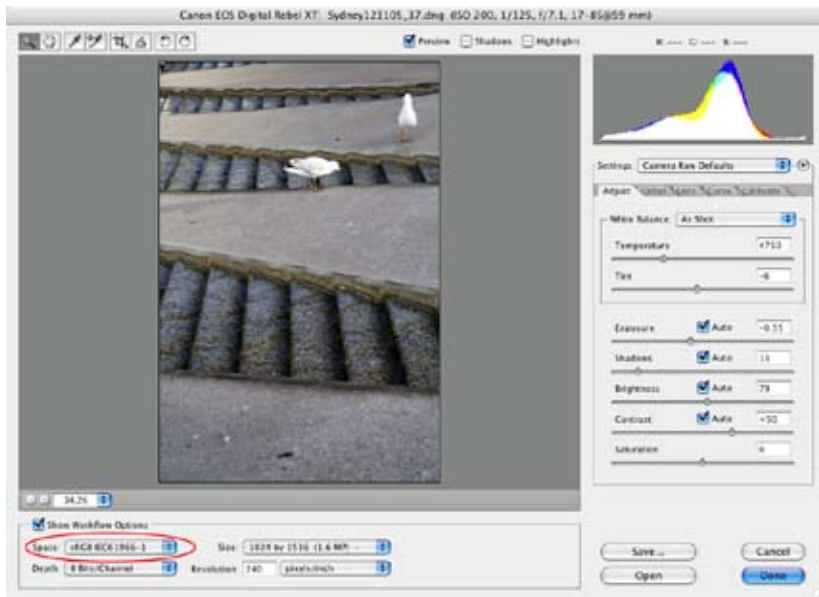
Canon EOS Digital Rebel XT: Sydney123105_37.dng (ISO 200, 1/125, f/7.1, 17-85@59 mm)

Preview Shadows Highlights

R: --- G: --- B: ---

Settings: Camera Raw Defaults

Adjust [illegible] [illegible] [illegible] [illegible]

White Balance: As Shot

Temperature 4750

Tint -6

Exposure Auto -0.55

Shadows Auto 14

Brightness Auto 79

Contrast Auto +50

Saturation 0

34.2%

Show Workflow Options

Space: sRGB IEC61966-1

Size: 1024 by 1536 (1.6 MP)

Depth: 8 Bits/Channel

Resolution: 240 pixels/inch

Save...

Cancel

Open

Done